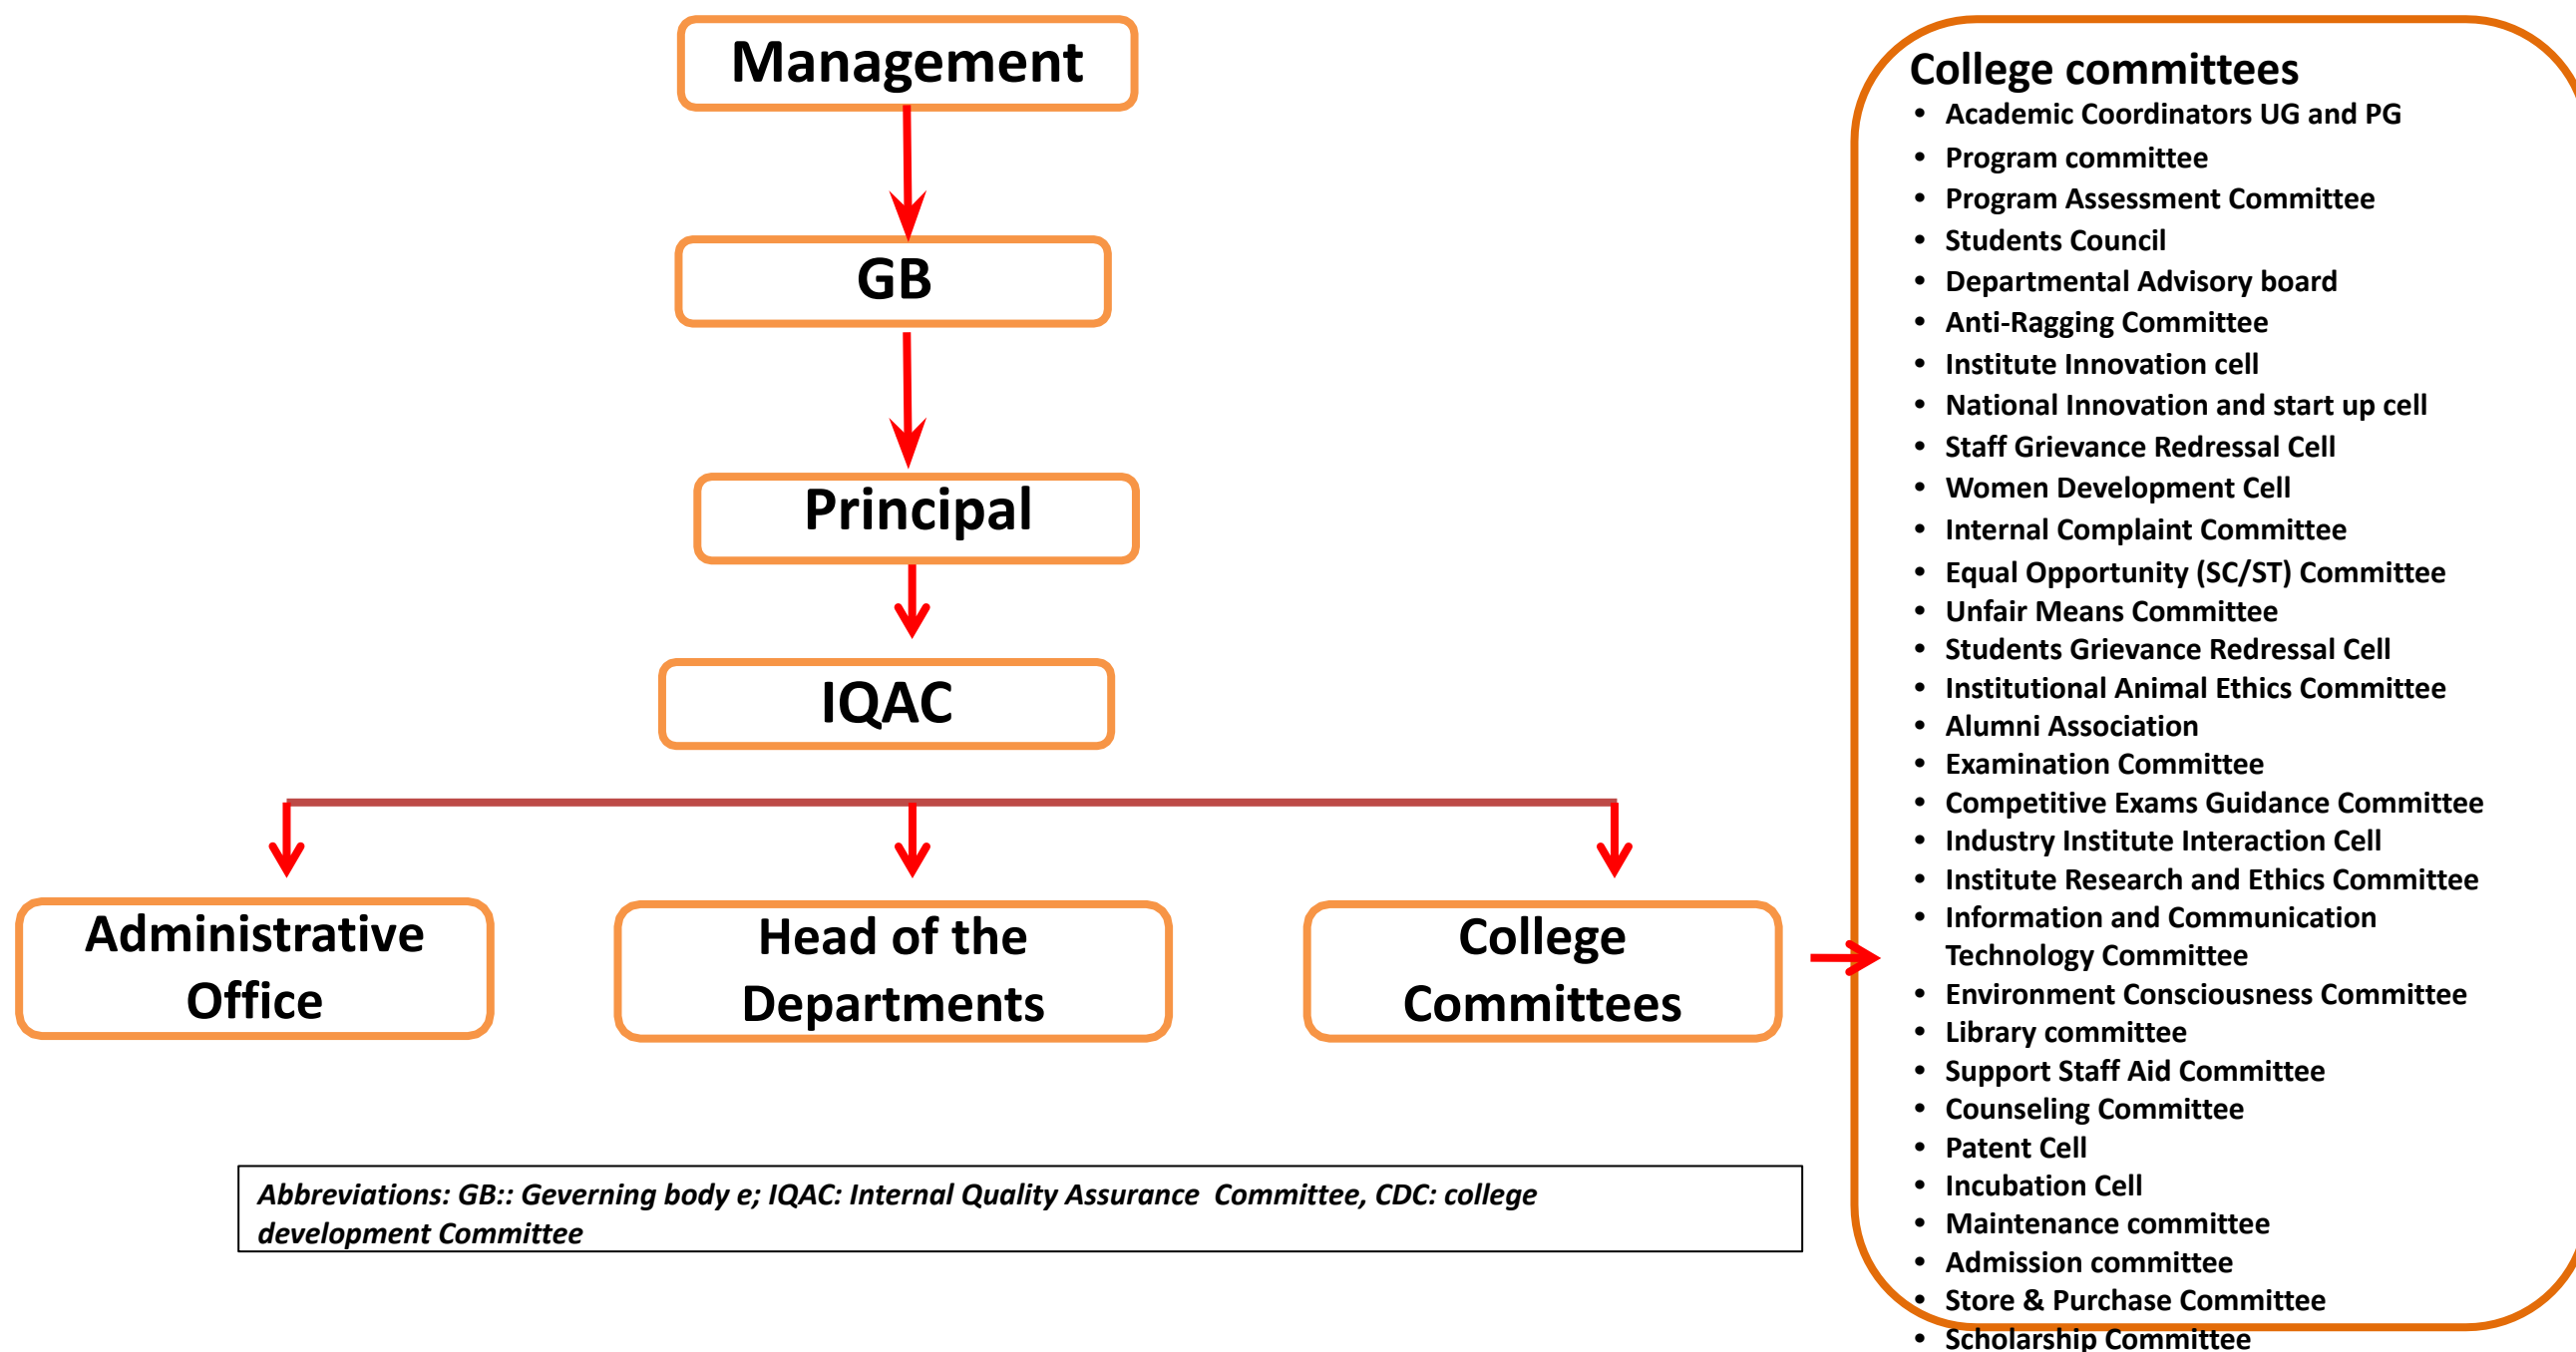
Management

GB

Principal

IQAC

Administrative Office

Head of the Departments

College Committees

Abbreviations: GB:: Geverning body e; IQAC: Internal Quality Assurance Committee, CDC: college development Committee

College committees
- Academic Coordinators UG and PG
- Program committee
- Program Assessment Committee
- Students Council
- Departmental Advisory board
- Anti-Ragging Committee
- Institute Innovation cell
- National Innovation and start up cell
- Staff Grievance Redressal Cell
- Women Development Cell
- Internal Complaint Committee
- Equal Opportunity (SC/ST) Committee
- Unfair Means Committee
- Students Grievance Redressal Cell
- Institutional Animal Ethics Committee
- Alumni Association
- Examination Committee
- Competitive Exams Guidance Committee
- Industry Institute Interaction Cell
- Institute Research and Ethics Committee
- Information and Communication Technology Committee
- Environment Consciousness Committee
- Library committee
- Support Staff Aid Committee
- Counseling Committee
- Patent Cell
- Incubation Cell
- Maintenance committee
- Admission committee
- Store & Purchase Committee
- Scholarship Committee